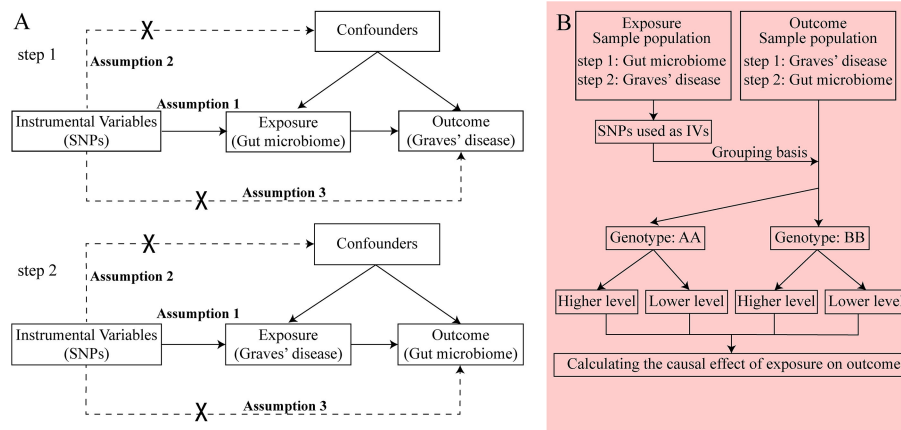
A

step 1

Confounders

Assumption 2

Assumption 1

Instrumental Variables (SNPs)

Exposure (Gut microbiome)

Outcome (Graves' disease)

Assumption 3

step 2

Confounders

Assumption 2

Assumption 1

Instrumental Variables (SNPs)

Exposure (Graves' disease)

Outcome (Gut microbiome)

Assumption 3

B

Exposure Sample population
step 1: Gut microbiome
step 2: Graves' disease

Outcome Sample population
step 1: Graves' disease
step 2: Gut microbiome

SNPs used as IVs

Grouping basis

Genotype: AA

Genotype: BB

Higher level

Lower level

Higher level

Lower level

Calculating the causal effect of exposure on outcome